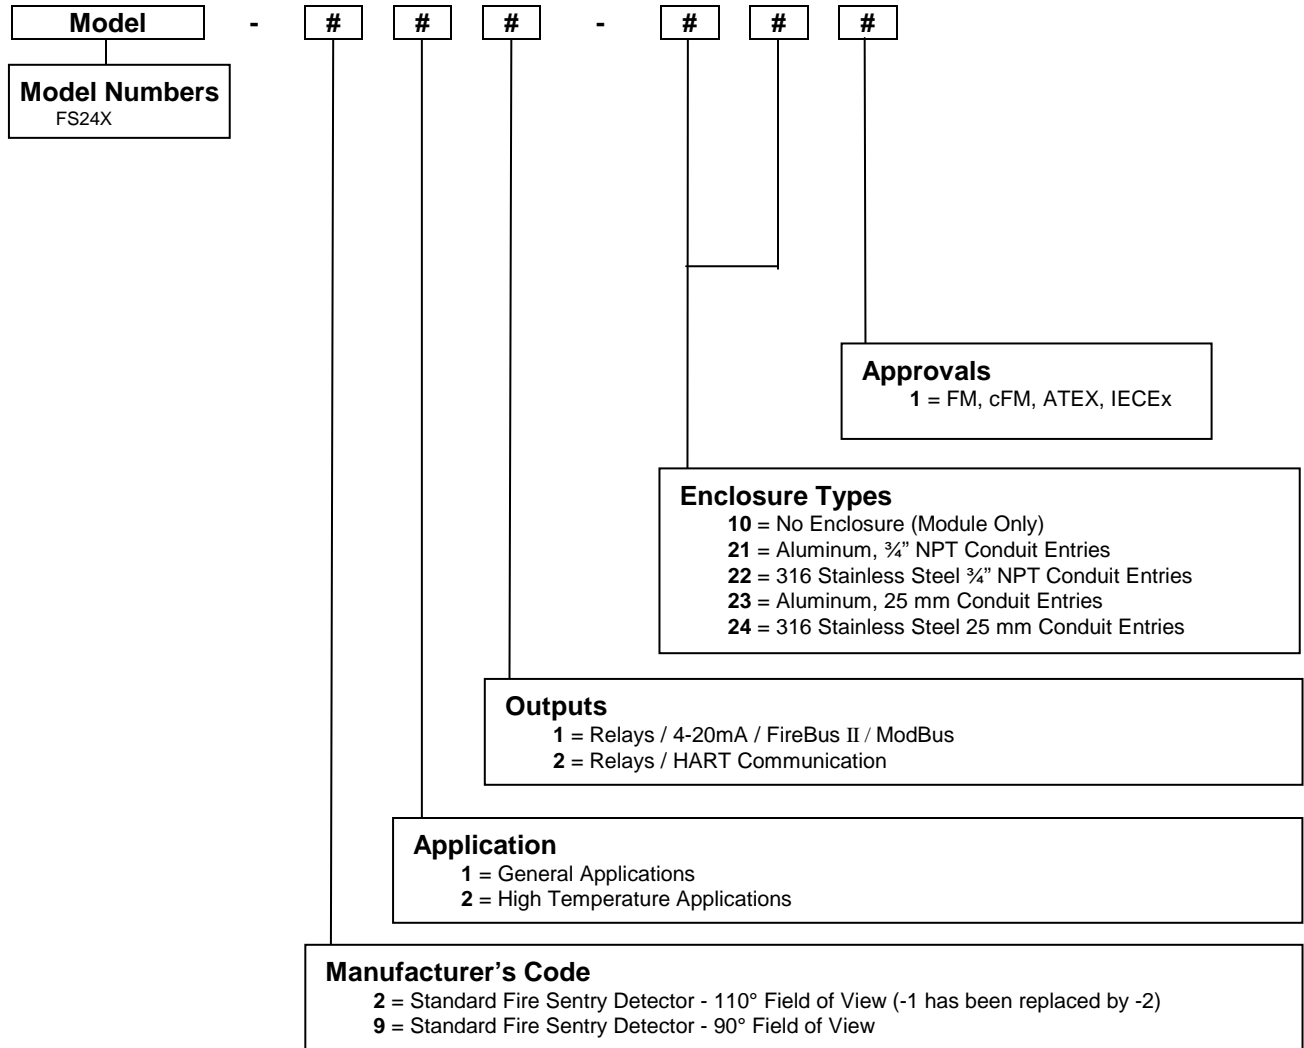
Model - # # # - # # #

Model Numbers
FS24X

Approvals
**1** = FM, cFM, ATEX, IECEx

Enclosure Types
**10** = No Enclosure (Module Only)
**21** = Aluminum, ¾" NPT Conduit Entries
**22** = 316 Stainless Steel ¾" NPT Conduit Entries
**23** = Aluminum, 25 mm Conduit Entries
**24** = 316 Stainless Steel 25 mm Conduit Entries

Outputs
**1** = Relays / 4-20mA / FireBus II / ModBus
**2** = Relays / HART Communication

Application
**1** = General Applications
**2** = High Temperature Applications

Manufacturer's Code
**2** = Standard Fire Sentry Detector - 110° Field of View (-1 has been replaced by -2)
**9** = Standard Fire Sentry Detector - 90° Field of View